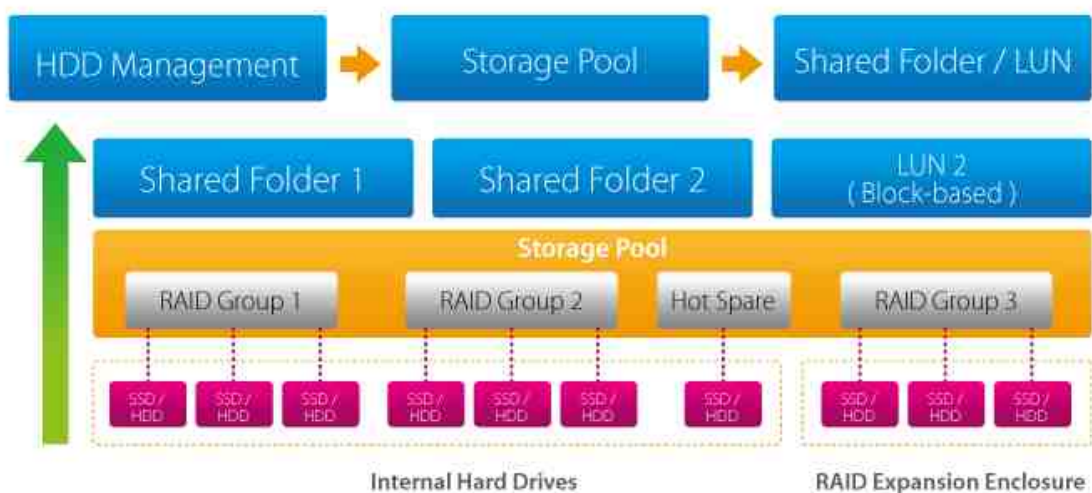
HDD Management

Storage Pool

Shared Folder / LUN

Shared Folder 1

Shared Folder 2

LUN 2
( Block-based )

Storage Pool

RAID Group 1

RAID Group 2

Hot Spare

RAID Group 3

SSD / HDD

SSD / HDD

SSD / HDD

SSD / HDD

SSD / HDD

SSD / HDD

SSD / HDD

SSD / HDD

SSD / HDD

SSD / HDD

Internal Hard Drives

RAID Expansion Enclosure